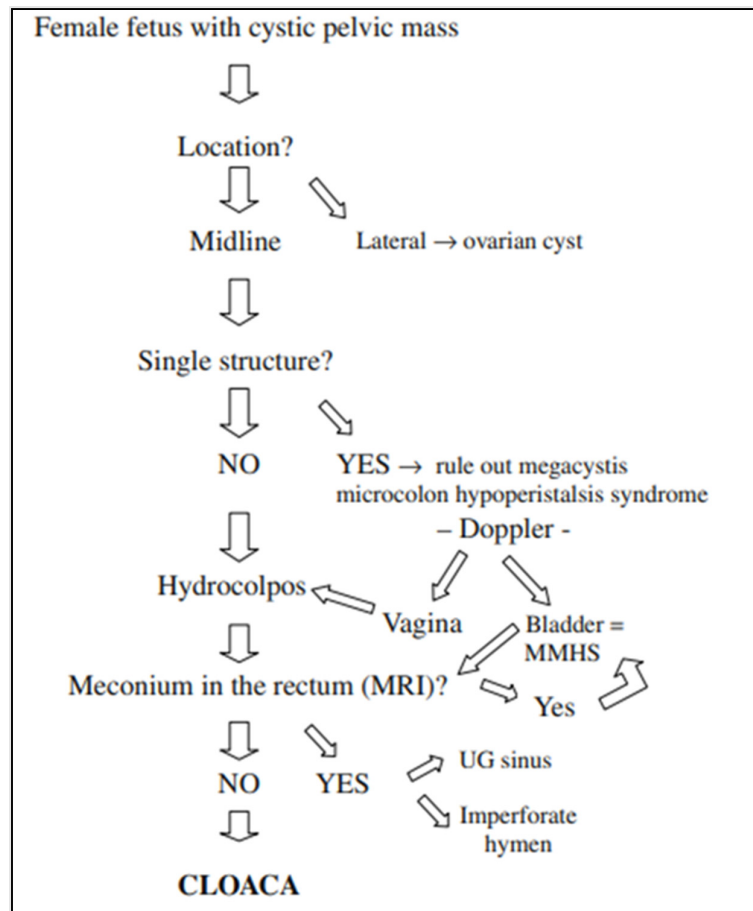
Female fetus with cystic pelvic mass

Location?

Midline

Lateral → ovarian cyst

Single structure?

NO

YES → rule out megacystis microcolon hypoperistalsis syndrome

– Doppler -

Hydrocolpos

Vagina

Bladder = MMHS

Meconium in the rectum (MRI)?

Yes

NO

YES

UG sinus

Imperforate hymen

CLOACA